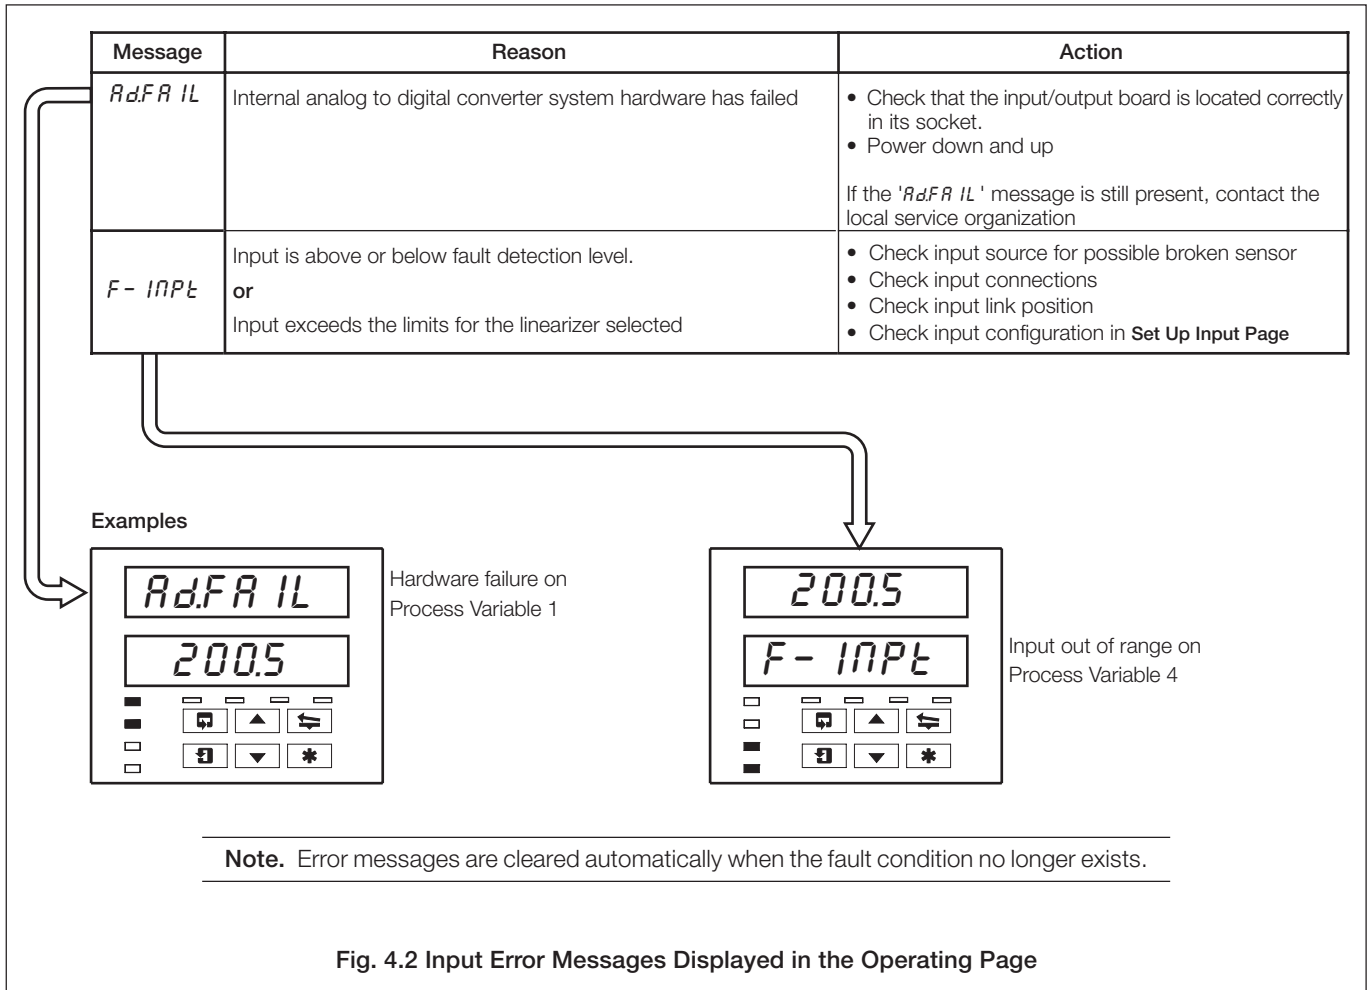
| Message | Reason | Action |
|---|---|---|
| Ad.FA IL | Internal analog to digital converter system hardware has failed | • Check that the input/output board is located correctly in its socket. • Power down and up If the 'Ad.FA IL' message is still present, contact the local service organization |
| F- INPt | Input is above or below fault detection level. **or** Input exceeds the limits for the linearizer selected | • Check input source for possible broken sensor • Check input connections • Check input link position • Check input configuration in **Set Up Input Page** |

Examples

Ad.FA IL

200.5

Hardware failure on Process Variable 1

200.5

F- INPt

Input out of range on Process Variable 4

**Note.** Error messages are cleared automatically when the fault condition no longer exists.

Fig. 4.2 Input Error Messages Displayed in the Operating Page